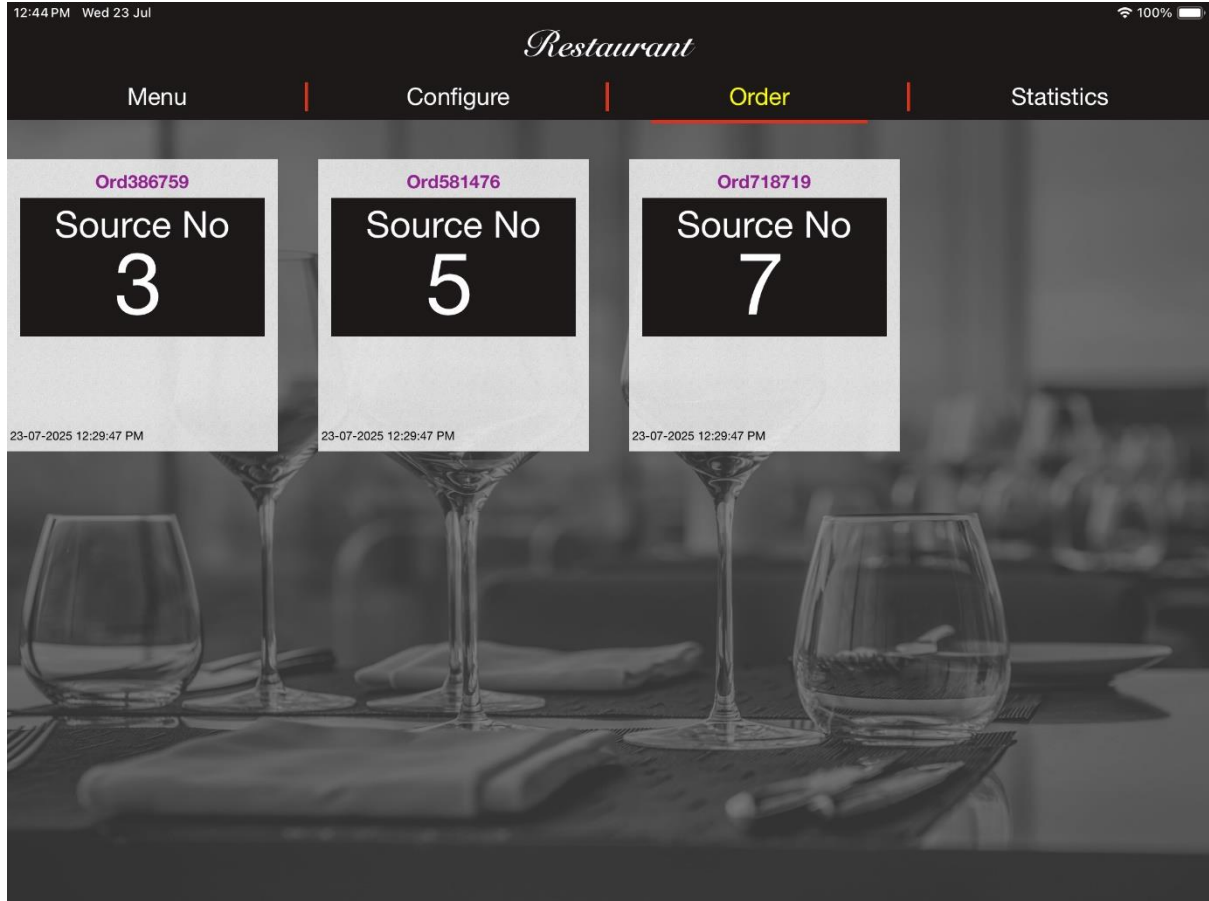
12:44 PM Wed 23 Jul
100%

Restaurant

Menu | Configure | Order | Statistics

Ord386759
Source No
3
23-07-2025 12:29:47 PM

Ord581476
Source No
5
23-07-2025 12:29:47 PM

Ord718719
Source No
7
23-07-2025 12:29:47 PM